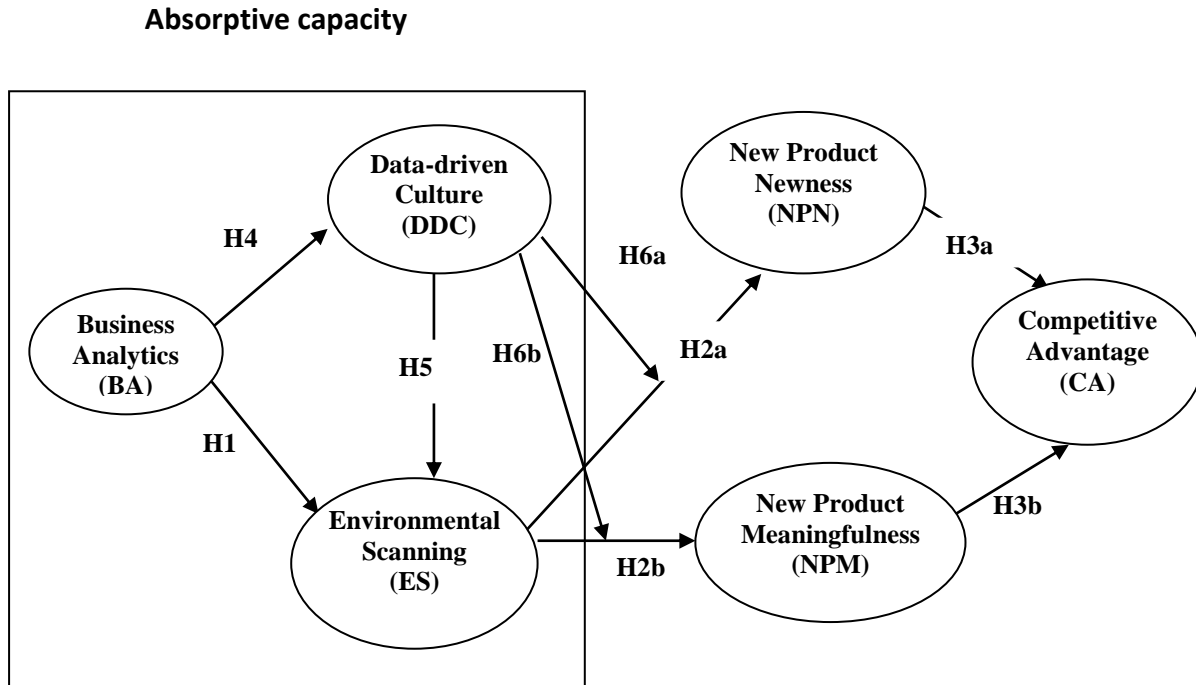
Absorptive capacity

Data-driven Culture (DDC)

New Product Newness (NPN)

H4

H6a

H3a

Business Analytics (BA)

H5

H6b

H2a

Competitive Advantage (CA)

H1

Environmental Scanning (ES)

New Product Meaningfulness (NPM)

H3b

H2b